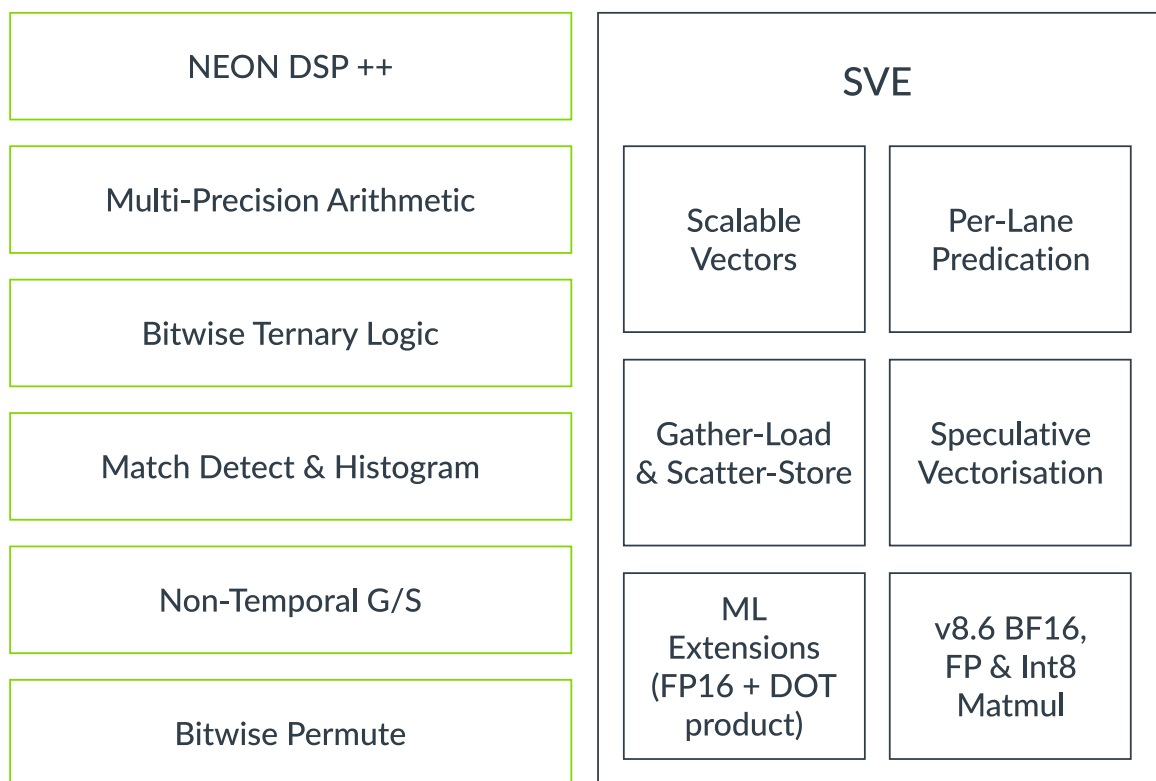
NEON DSP ++

Multi-Precision Arithmetic

Bitwise Ternary Logic

Match Detect & Histogram

Non-Temporal G/S

Bitwise Permute

SVE

Scalable Vectors

Per-Lane Predication

Gather-Load & Scatter-Store

Speculative Vectorisation

ML Extensions (FP16 + DOT product)

v8.6 BF16, FP & Int8 Matmul